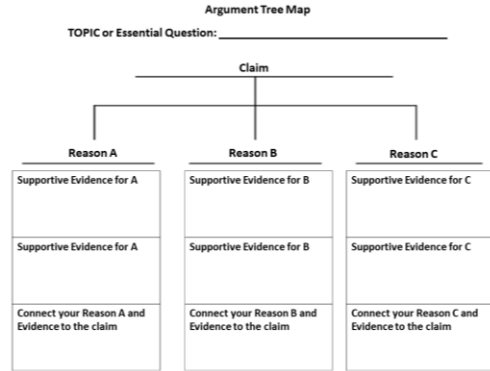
Argument Tree Map

TOPIC or Essential Question: ___________________________

Claim

Reason A

Supportive Evidence for A

Supportive Evidence for A

Connect your Reason A and Evidence to the claim

Reason B

Supportive Evidence for B

Supportive Evidence for B

Connect your Reason B and Evidence to the claim

Reason C

Supportive Evidence for C

Supportive Evidence for C

Connect your Reason C and Evidence to the claim